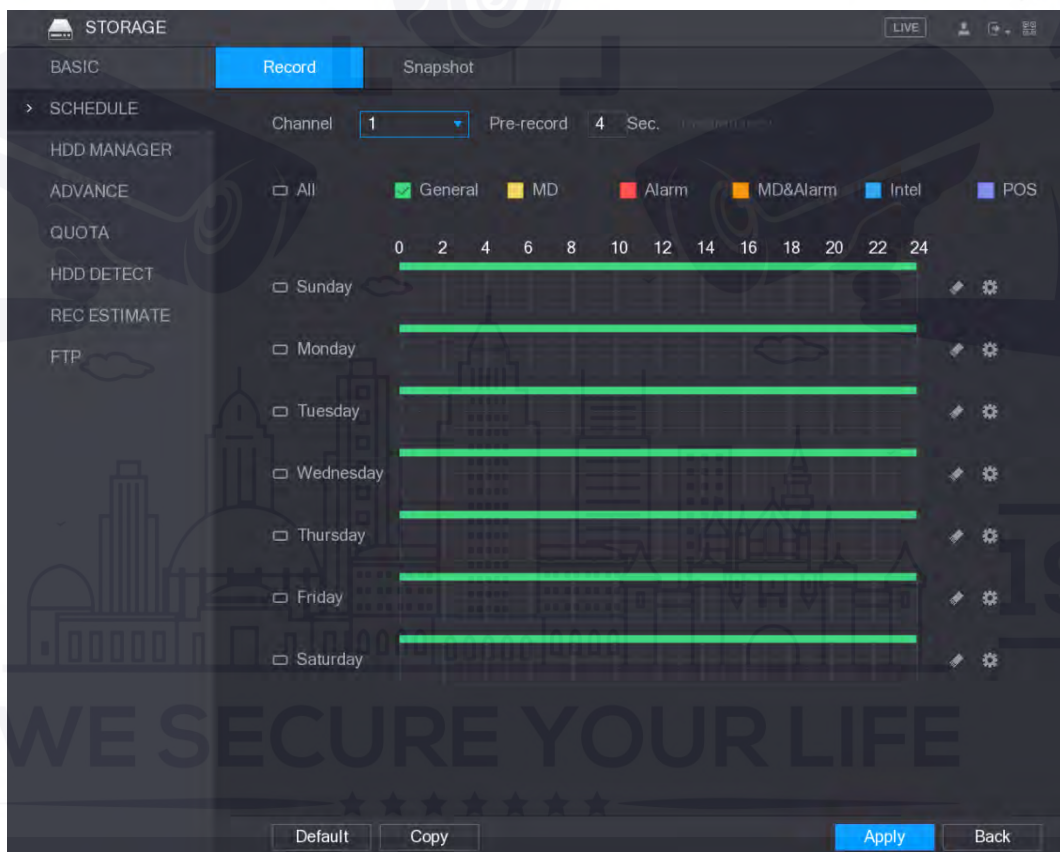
STORAGE
LIVE
BASIC
> SCHEDULE
HDD MANAGER
ADVANCE
QUOTA
HDD DETECT
REC ESTIMATE
FTP
Record
Snapshot
Channel 1
Pre-record 4 Sec. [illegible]
All
General
MD
Alarm
MD&Alarm
Intel
POS
0 2 4 6 8 10 12 14 16 18 20 22 24
Sunday
Monday
Tuesday
Wednesday
Thursday
Friday
Saturday
WE SECURE YOUR LIFE
Default
Copy
Apply
Back